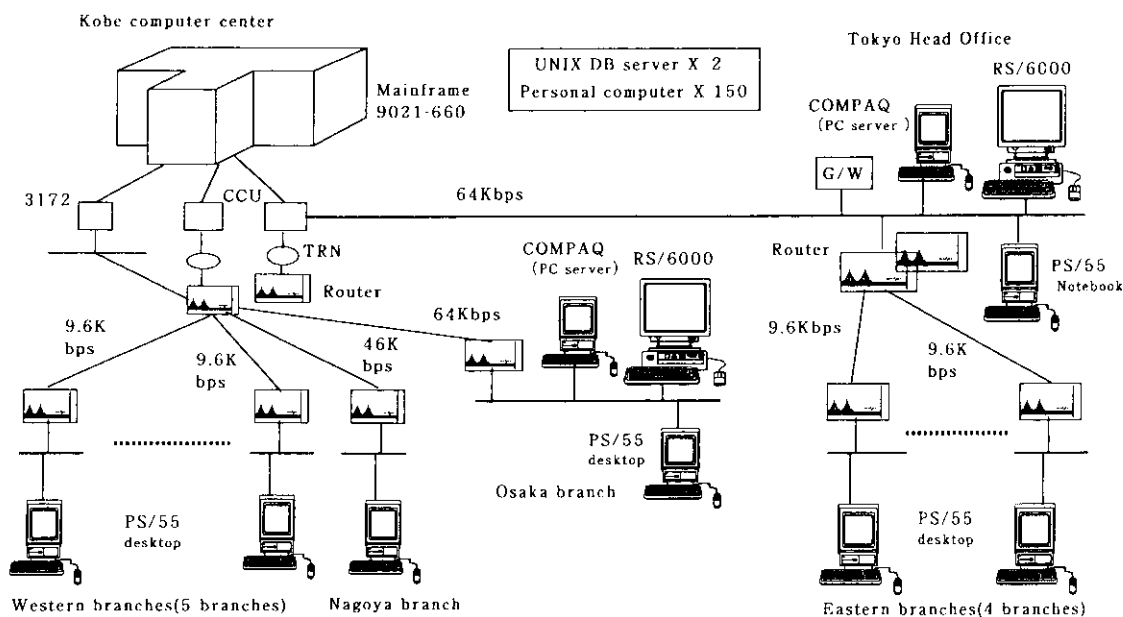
Kobe computer center

Mainframe 9021-660

UNIX DB server X 2
Personal computer X 150

Tokyo Head Office

RS/6000

COMPAQ
(PC server )

G/W

3172

CCU

64Kbps

TRN

Router

COMPAQ
(PC server)

RS/6000

Router

PS/55
Notebook

9.6K
bps

9.6K
bps

46K
bps

64Kbps

9.6Kbps

9.6K
bps

PS/55
desktop

Osaka branch

PS/55
desktop

PS/55
desktop

Western branches(5 branches)

Nagoya branch

Eastern branches(4 branches)